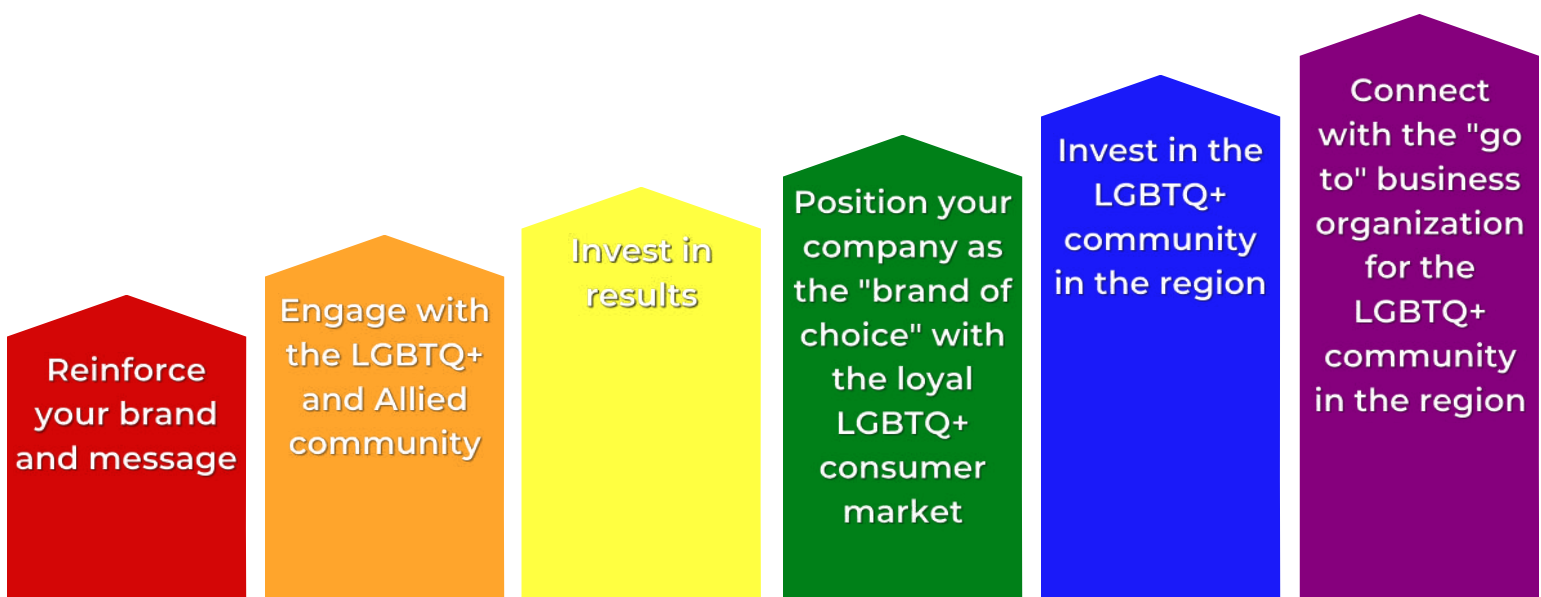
Reinforce your brand and message

Engage with the LGBTQ+ and Allied community

Invest in results

Position your company as the "brand of choice" with the loyal LGBTQ+ consumer market

Invest in the LGBTQ+ community in the region

Connect with the "go to" business organization for the LGBTQ+ community in the region